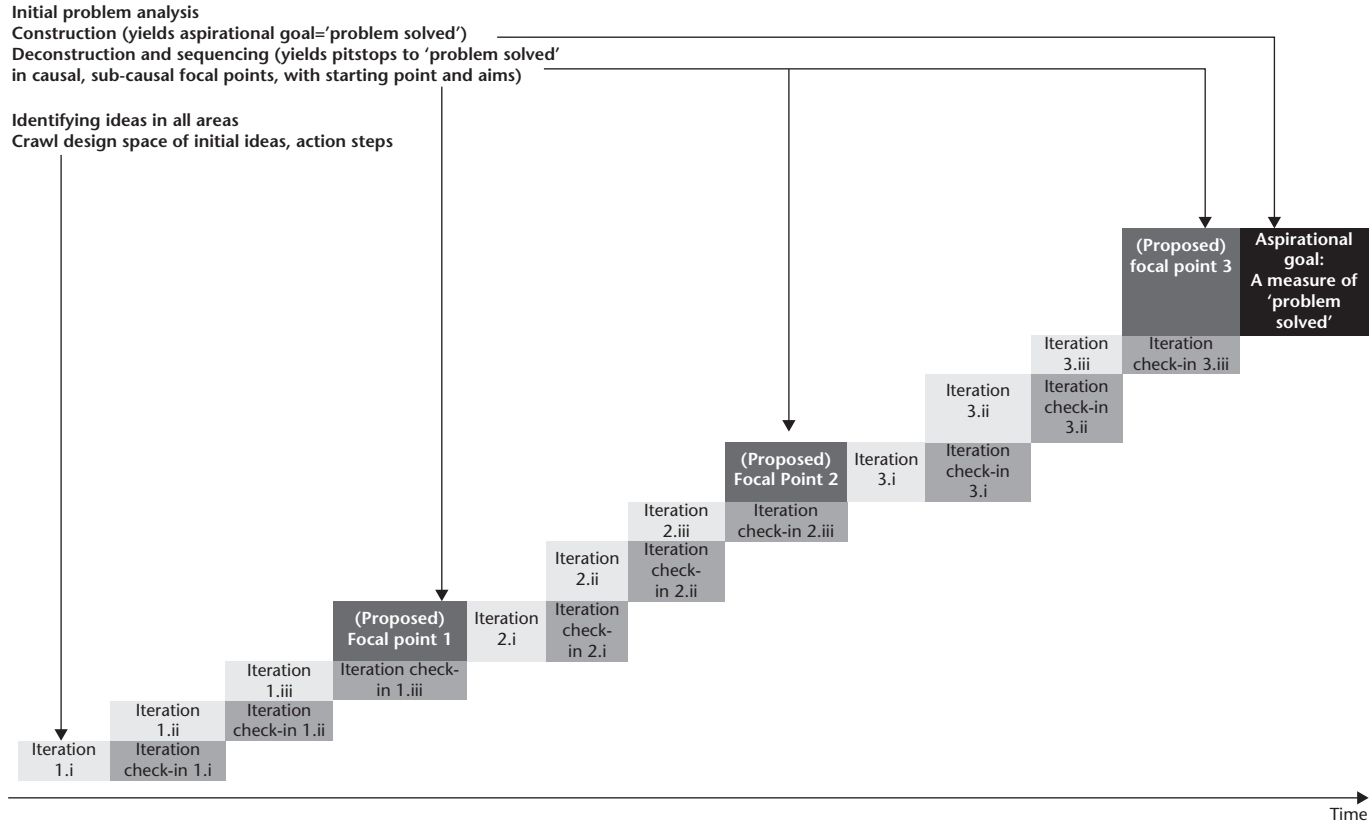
Initial problem analysis
Construction (yields aspirational goal='problem solved')
Deconstruction and sequencing (yields pitstops to 'problem solved' in causal, sub-causal focal points, with starting point and aims)

Identifying ideas in all areas
Crawl design space of initial ideas, action steps

(Proposed) focal point 3

Aspirational goal: A measure of 'problem solved'

Iteration 3.iii

Iteration check-in 3.iii

Iteration 3.ii

Iteration check-in 3.ii

(Proposed) Focal Point 2

Iteration 3.i

Iteration check-in 3.i

Iteration 2.iii

Iteration check-in 2.iii

Iteration 2.ii

Iteration check-in 2.ii

(Proposed) Focal point 1

Iteration 2.i

Iteration check-in 2.i

Iteration 1.iii

Iteration check-in 1.iii

Iteration 1.ii

Iteration check-in 1.ii

Iteration 1.i

Iteration check-in 1.i

Time